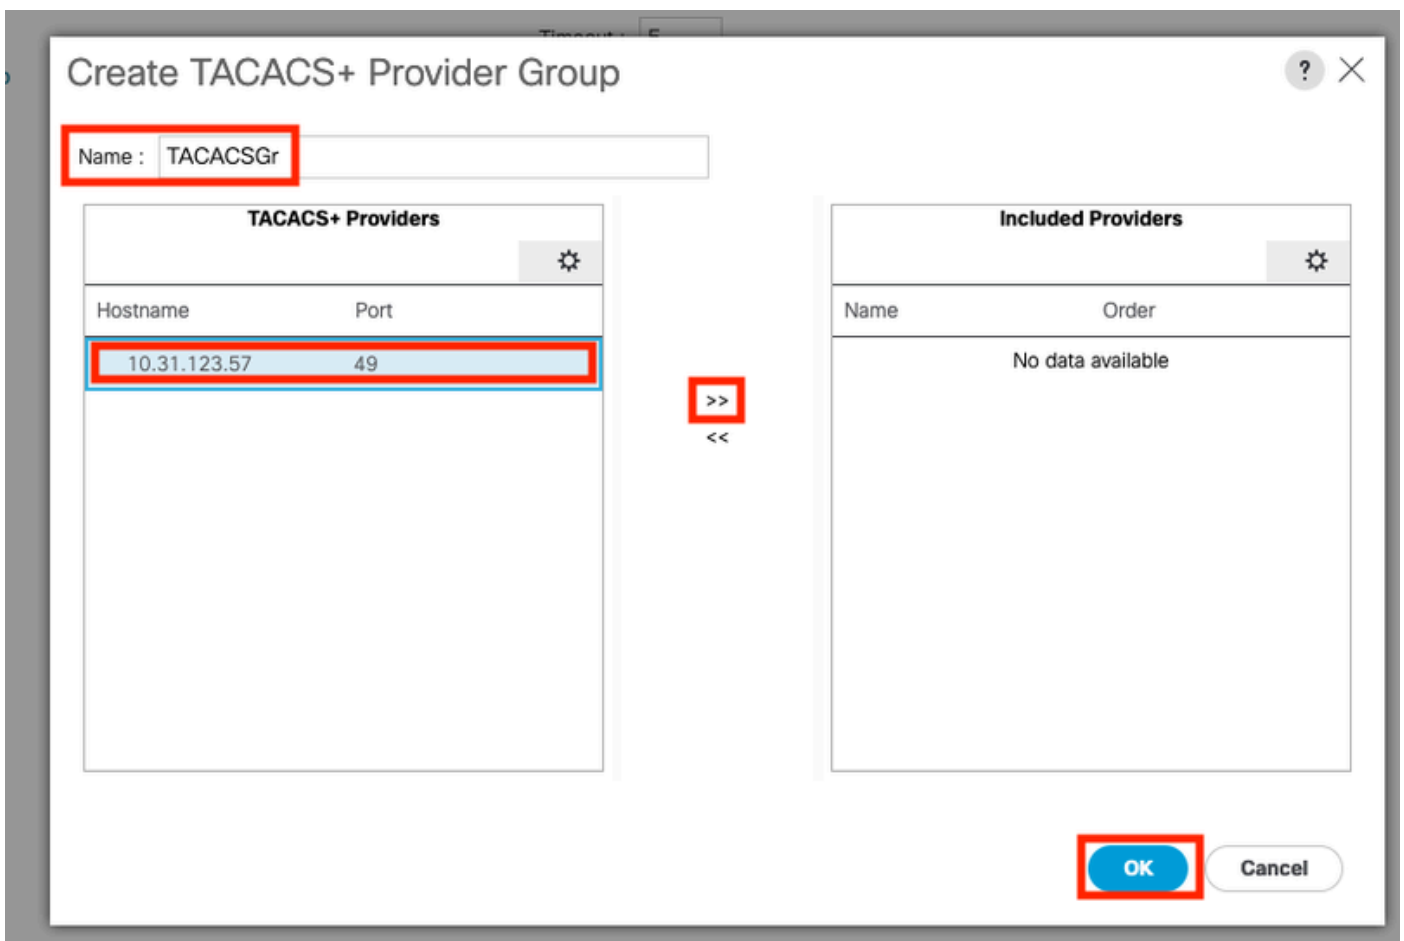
Timeout : 5

Create TACACS+ Provider Group

?

Name : TACACSGr

TACACS+ Providers

| Hostname | Port |
|---|---|
| 10.31.123.57 | 49 |

>>
<<

Included Providers

| Name | Order |
|---|---|
| No data available | |

OK
Cancel